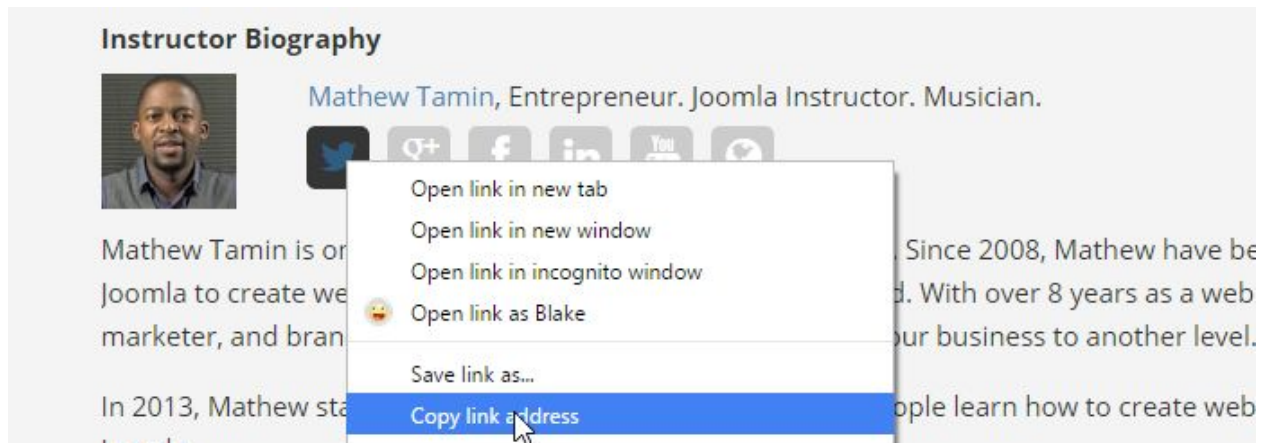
**Instructor Biography**

Mathew Tamin, Entrepreneur. Joomla Instructor. Musician.

Open link in new tab
Open link in new window
Open link in incognito window
Open link as Blake
Save link as...
Copy link address

Mathew Tamin is or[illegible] Since 2008, Mathew have be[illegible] Joomla to create we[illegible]d. With over 8 years as a web marketer, and bran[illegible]ur business to another level.

In 2013, Mathew sta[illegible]ople learn how to create web